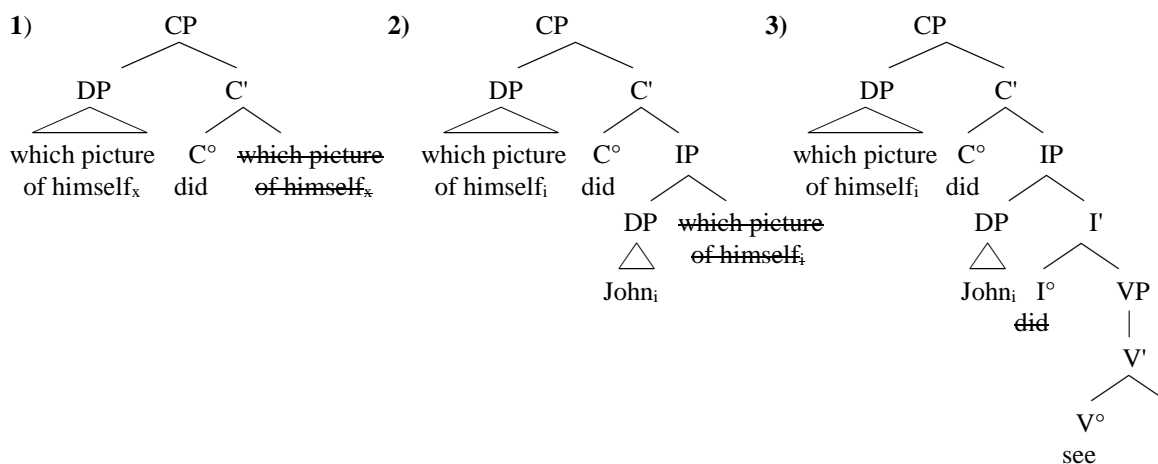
1) CP

DP C'

which picture of himself$_x$ C° did ~~which picture of himself$_x$~~

2) CP

DP C'

which picture of himself$_i$ C° did IP

DP ~~which picture of himself$_i$~~

John$_i$

3) CP

DP C'

which picture of himself$_i$ C° did IP

DP I'

John$_i$ I° ~~did~~ VP

V'

V° see